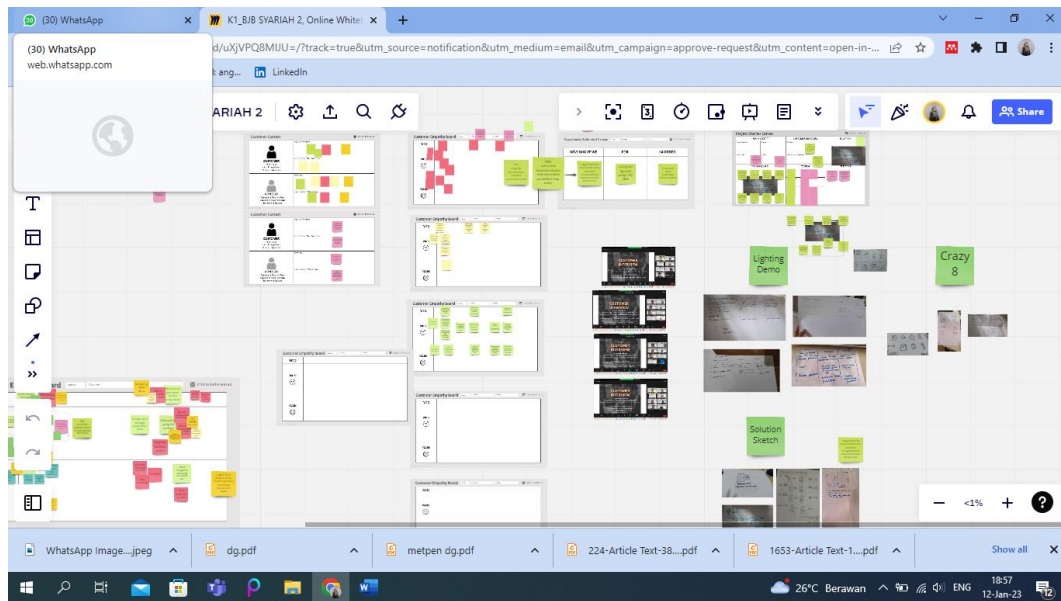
(30) WhatsApp
K1_BJB SYARIAH 2, Online Whitel
(30) WhatsApp
web.whatsapp.com
d/uXjVPQ8MJU=/?track=true&utm_source=notification&utm_medium=email&utm_campaign=approve-request&utm_content=open-in-...
ang... LinkedIn
ARIAH 2
Share
Customer Context
Customer Empathy Board
Project Starter Canvas
Customer Context
Customer Empathy Board
Lighting Demo
Crazy 8
Customer Empathy Board
Customer Empathy Board
Customer Empathy Board
Solution Sketch
Customer Empathy Board
<1%
WhatsApp Image....jpeg
dg.pdf
metpen dg.pdf
224-Article Text-38....pdf
1653-Article Text-1....pdf
Show all
26°C Berawan
ENG
18:57
12-Jan-23